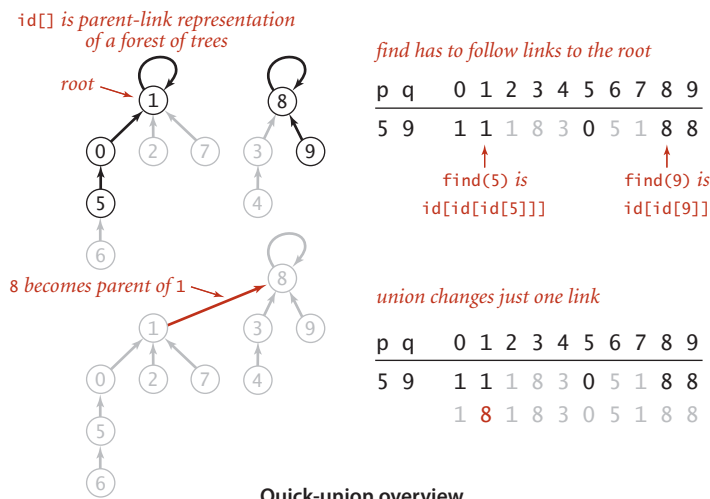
id[] is parent-link representation of a forest of trees

root

1

0

2

7

5

6

8

3

9

4

find has to follow links to the root

| p | q | 0 | 1 | 2 | 3 | 4 | 5 | 6 | 7 | 8 | 9 |
|---|---|---|---|---|---|---|---|---|---|---|---|
| 5 | 9 | 1 | 1 | 1 | 8 | 3 | 0 | 5 | 1 | 8 | 8 |

find(5) is id[id[id[5]]]

find(9) is id[id[9]]

8 becomes parent of 1

8

1

3

9

0

2

7

4

5

6

union changes just one link

| p | q | 0 | 1 | 2 | 3 | 4 | 5 | 6 | 7 | 8 | 9 |
|---|---|---|---|---|---|---|---|---|---|---|---|
| 5 | 9 | 1 | 1 | 1 | 8 | 3 | 0 | 5 | 1 | 8 | 8 |
| | | 1 | 8 | 1 | 8 | 3 | 0 | 5 | 1 | 8 | 8 |

Quick-union overview